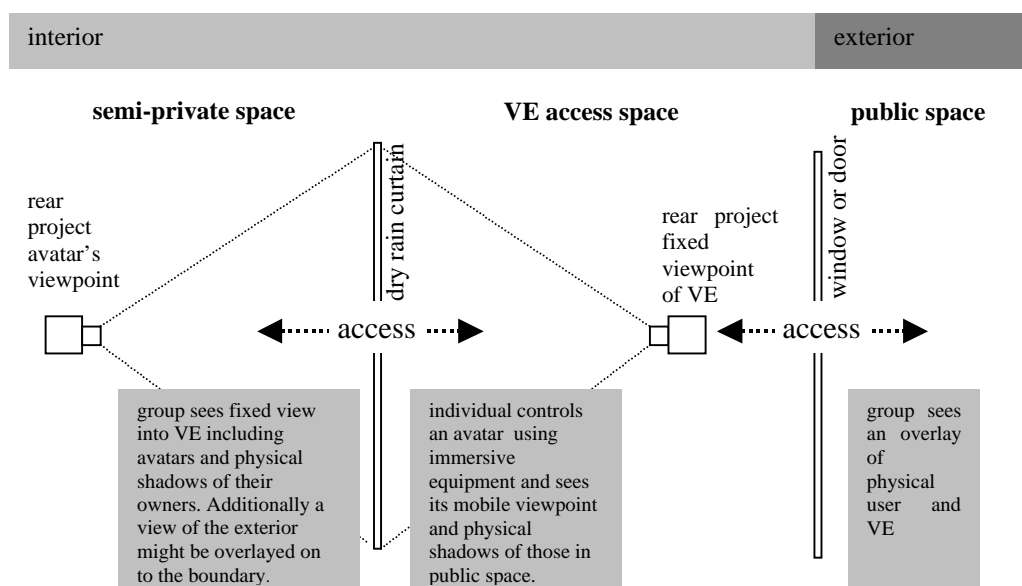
interior

exterior

semi-private space

VE access space

public space

rear project avatar's viewpoint

dry rain curtain

rear project fixed viewpoint of VE

window or door

access

access

group sees fixed view into VE including avatars and physical shadows of their owners. Additionally a view of the exterior might be overlayed on to the boundary.

individual controls an avatar using immersive equipment and sees its mobile viewpoint and physical shadows of those in public space.

group sees an overlay of physical user and VE